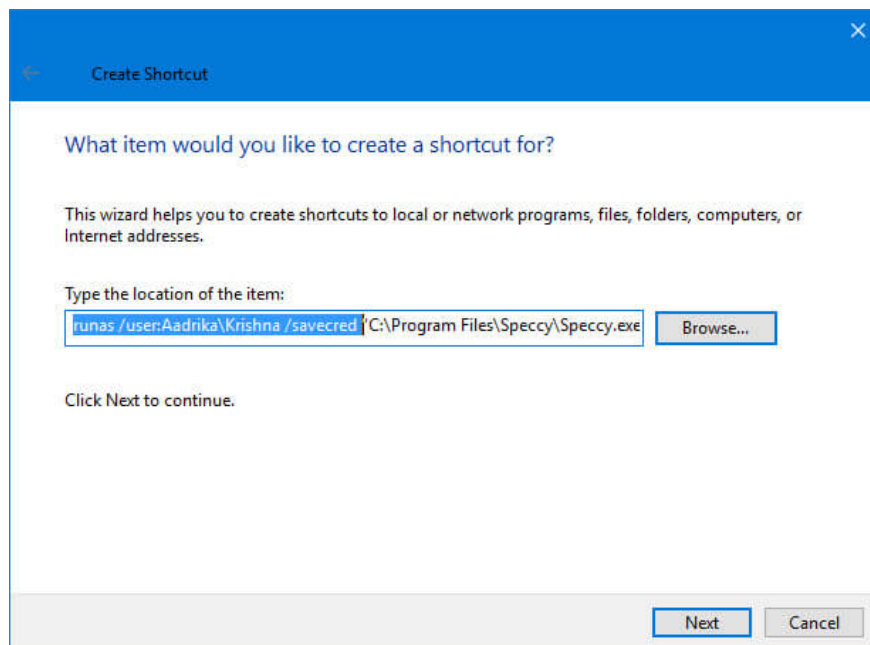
Create Shortcut

What item would you like to create a shortcut for?

This wizard helps you to create shortcuts to local or network programs, files, folders, computers, or Internet addresses.

Type the location of the item:

runas /user:Aadrika\Krishna /savecred "C:\Program Files\Speccy\Speccy.exe

Browse...

Click Next to continue.

Next

Cancel